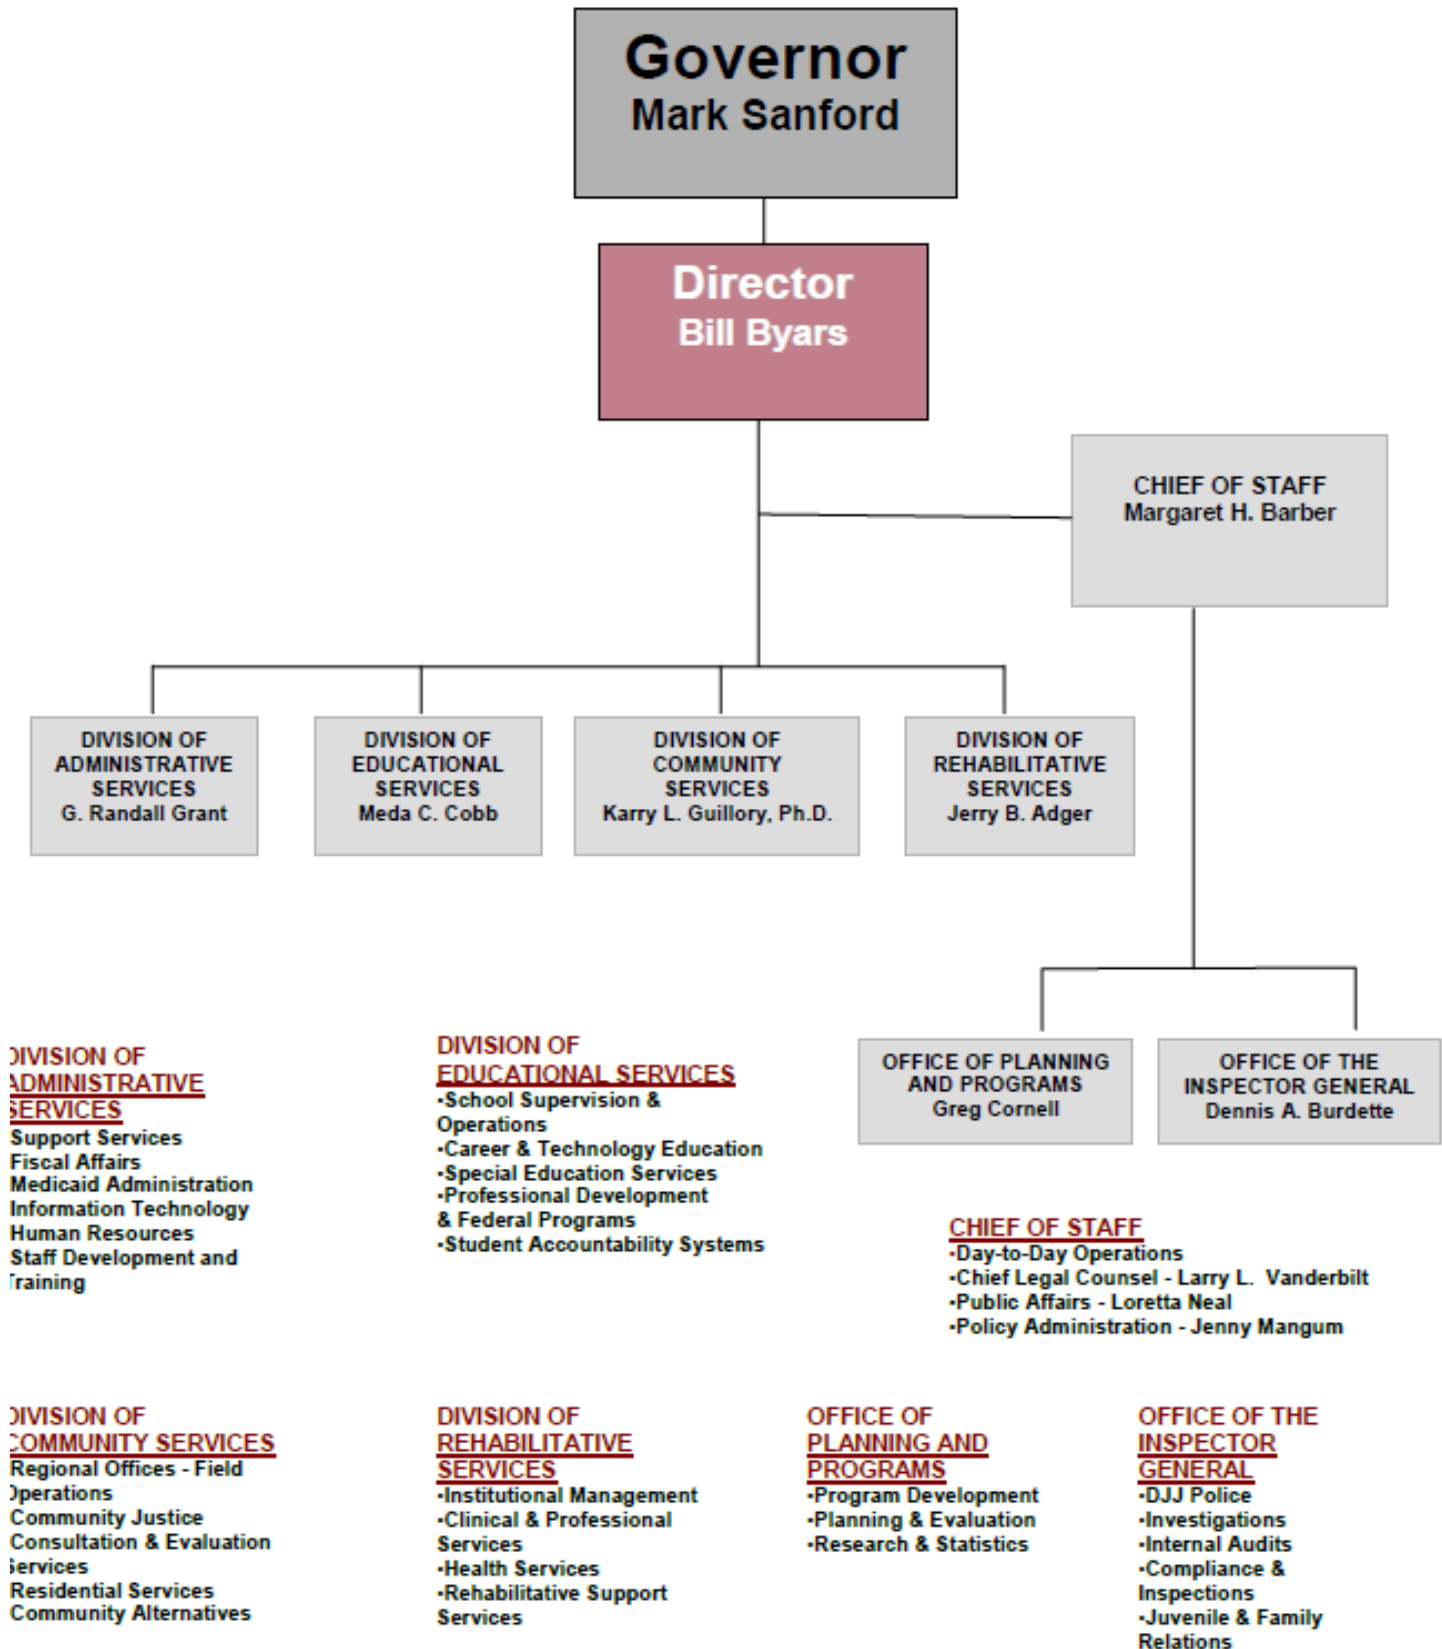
Governor
Mark Sanford

Director
Bill Byars

CHIEF OF STAFF
Margaret H. Barber

DIVISION OF ADMINISTRATIVE SERVICES
G. Randall Grant

DIVISION OF EDUCATIONAL SERVICES
Meda C. Cobb

DIVISION OF COMMUNITY SERVICES
Karry L. Guillory, Ph.D.

DIVISION OF REHABILITATIVE SERVICES
Jerry B. Adger

OFFICE OF PLANNING AND PROGRAMS
Greg Cornell

OFFICE OF THE INSPECTOR GENERAL
Dennis A. Burdette

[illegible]IVISION OF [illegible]DMINISTRATIVE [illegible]ERVICES
Support Services
Fiscal Affairs
Medicaid Administration
Information Technology
Human Resources
Staff Development and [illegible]raining

DIVISION OF EDUCATIONAL SERVICES
·School Supervision & Operations
·Career & Technology Education
·Special Education Services
·Professional Development & Federal Programs
·Student Accountability Systems

CHIEF OF STAFF
·Day-to-Day Operations
·Chief Legal Counsel - Larry L. Vanderbilt
·Public Affairs - Loretta Neal
·Policy Administration - Jenny Mangum

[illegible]IVISION OF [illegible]OMMUNITY SERVICES
Regional Offices - Field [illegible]perations
Community Justice
Consultation & Evaluation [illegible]ervices
Residential Services
Community Alternatives

DIVISION OF REHABILITATIVE SERVICES
·Institutional Management
·Clinical & Professional Services
·Health Services
·Rehabilitative Support Services

OFFICE OF PLANNING AND PROGRAMS
·Program Development
·Planning & Evaluation
·Research & Statistics

OFFICE OF THE INSPECTOR GENERAL
·DJJ Police
·Investigations
·Internal Audits
·Compliance & Inspections
·Juvenile & Family Relations